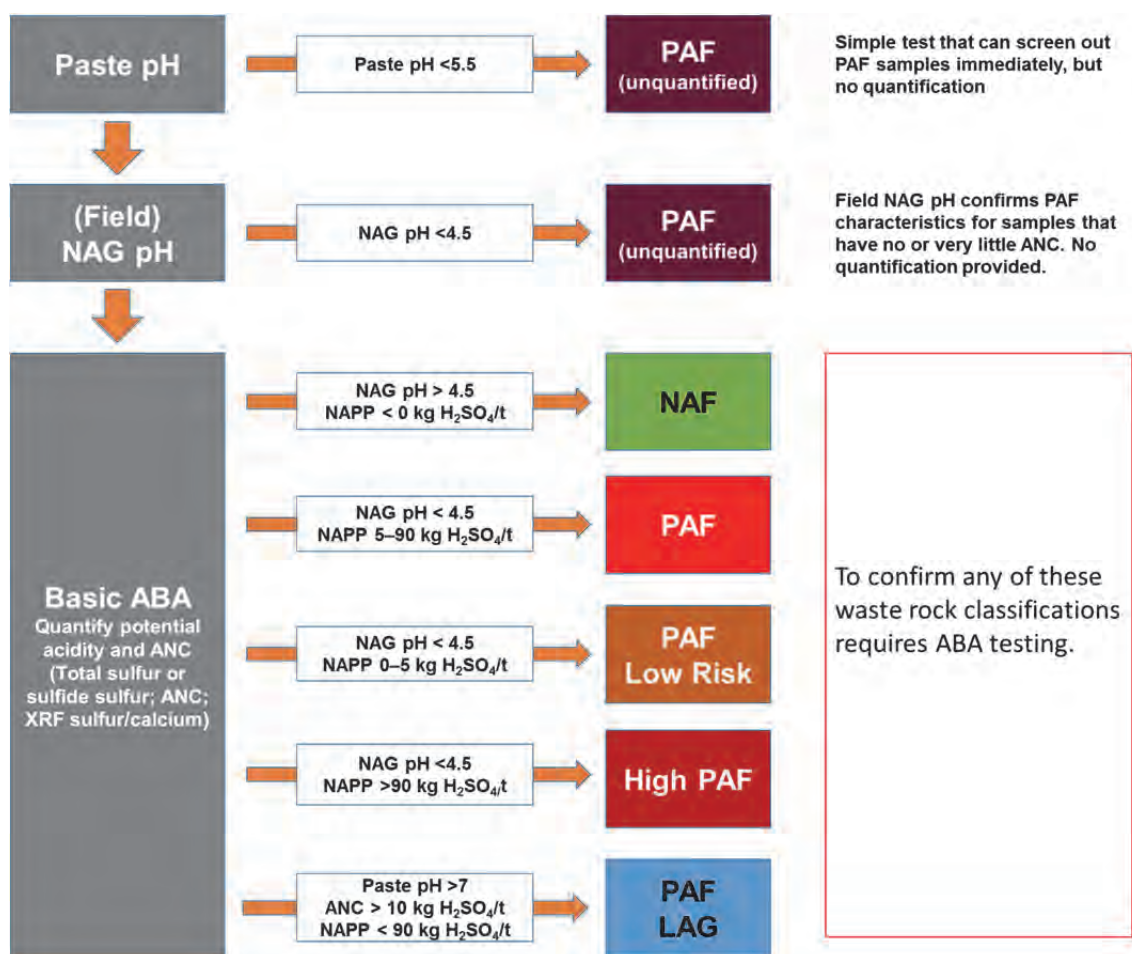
Paste pH

Paste pH <5.5

PAF (unquantified)

Simple test that can screen out PAF samples immediately, but no quantification

(Field) NAG pH

NAG pH <4.5

PAF (unquantified)

Field NAG pH confirms PAF characteristics for samples that have no or very little ANC. No quantification provided.

Basic ABA
Quantify potential acidity and ANC (Total sulfur or sulfide sulfur; ANC; XRF sulfur/calcium)

NAG pH > 4.5
NAPP < 0 kg $H_2SO_4$/t

NAF

NAG pH < 4.5
NAPP 5–90 kg $H_2SO_4$/t

PAF

NAG pH < 4.5
NAPP 0–5 kg $H_2SO_4$/t

PAF
Low Risk

NAG pH <4.5
NAPP >90 kg $H_2SO_4$/t

High PAF

Paste pH >7
ANC > 10 kg $H_2SO_4$/t
NAPP < 90 kg $H_2SO_4$/t

PAF
LAG

To confirm any of these waste rock classifications requires ABA testing.